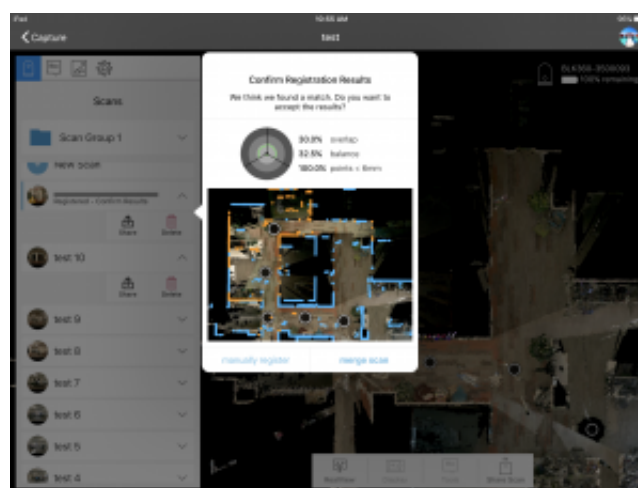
iPad
10:55 AM
Capture
test
Scans
Scan Group 1
New Scan
Registered - Confirm Results
Share
Delete
test 10
Share
Delete
test 9
test 8
test 7
test 6
test 5
test 4
Confirm Registration Results
We think we found a match. Do you want to accept the results?
30.9% overlap
32.5% balance
100.0% points < 5mm
manually register
merge scan
BLK360-3500000
100% remaining
Register
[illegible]
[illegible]
Share Scan